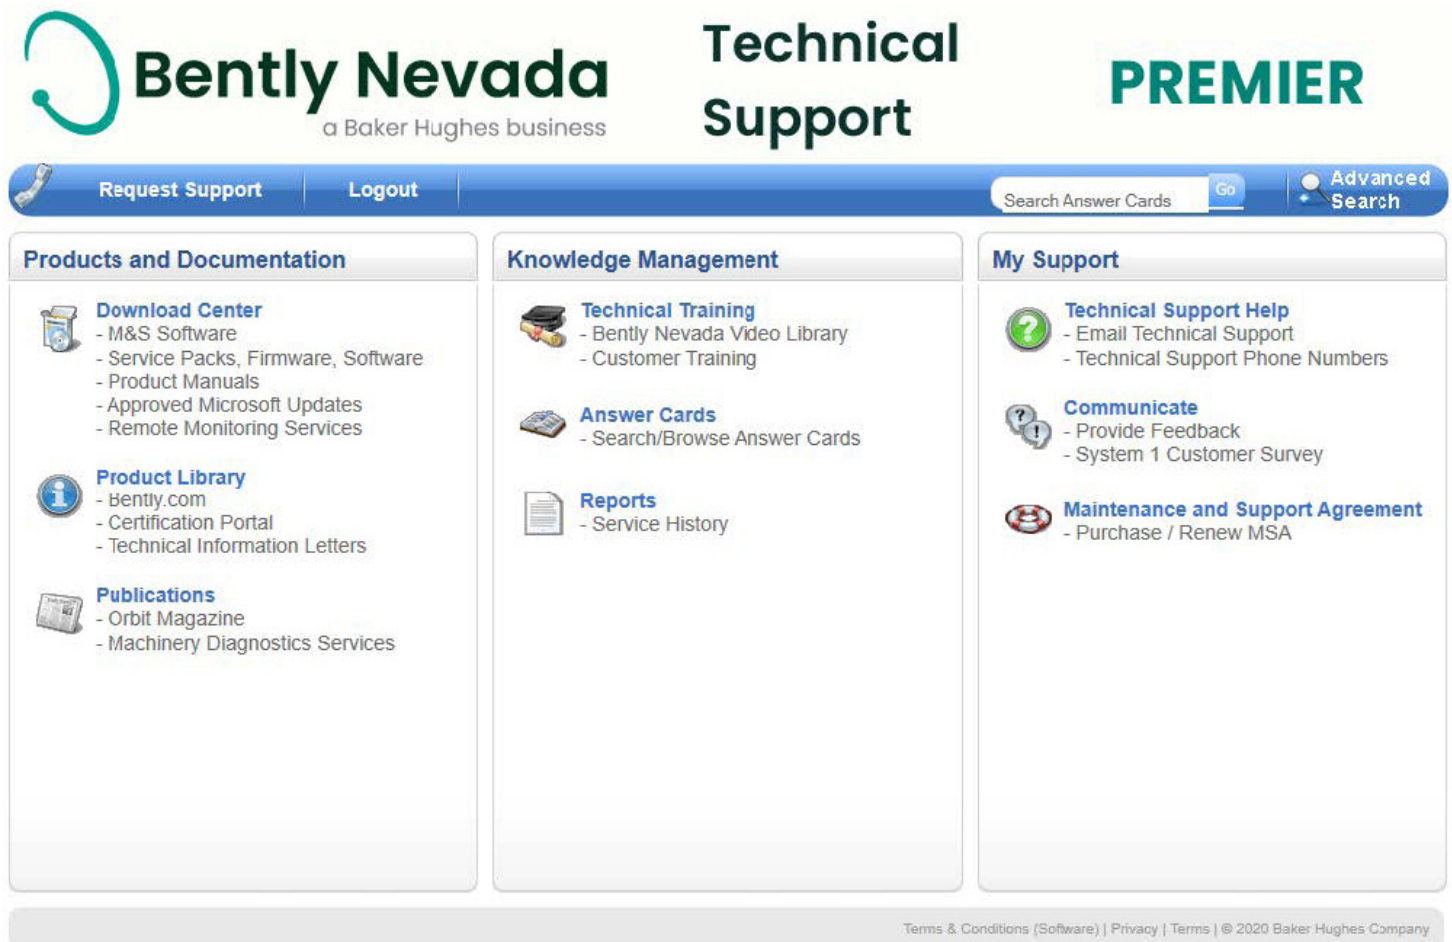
Bently Nevada
a Baker Hughes business

Technical Support

PREMIER

Request Support
Logout
Search Answer Cards
Go
Advanced Search

Products and Documentation

Download Center
- M&S Software
- Service Packs, Firmware, Software
- Product Manuals
- Approved Microsoft Updates
- Remote Monitoring Services

Product Library
- Bently.com
- Certification Portal
- Technical Information Letters

Publications
- Orbit Magazine
- Machinery Diagnostics Services

Knowledge Management

Technical Training
- Bently Nevada Video Library
- Customer Training

Answer Cards
- Search/Browse Answer Cards

Reports
- Service History

My Support

Technical Support Help
- Email Technical Support
- Technical Support Phone Numbers

Communicate
- Provide Feedback
- System 1 Customer Survey

Maintenance and Support Agreement
- Purchase / Renew MSA

Terms & Conditions (Software) | Privacy | Terms | © 2020 Baker Hughes Company